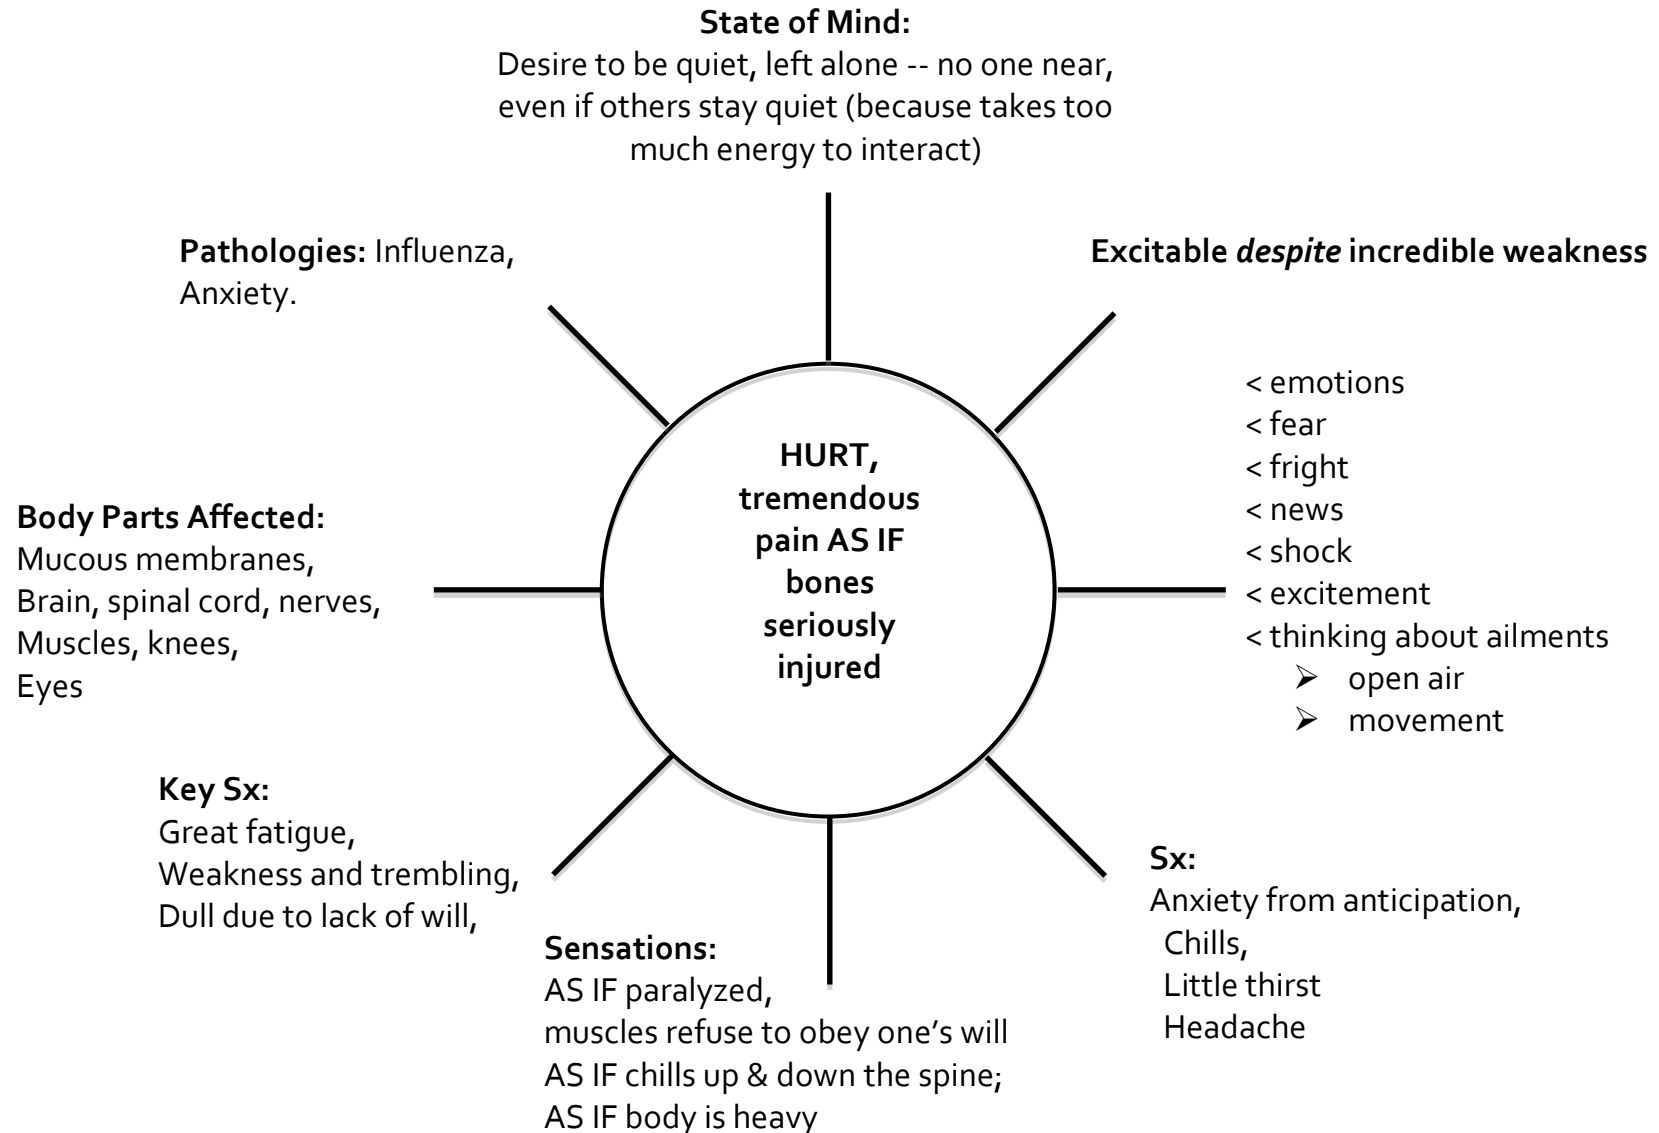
**State of Mind:**
Desire to be quiet, left alone -- no one near, even if others stay quiet (because takes too much energy to interact)

**Excitable *despite* incredible weakness**

< emotions
< fear
< fright
< news
< shock
< excitement
< thinking about ailments
➢ open air
➢ movement

**Sx:**
Anxiety from anticipation,
Chills,
Little thirst
Headache

**Sensations:**
AS IF paralyzed,
muscles refuse to obey one's will
AS IF chills up & down the spine;
AS IF body is heavy

**Key Sx:**
Great fatigue,
Weakness and trembling,
Dull due to lack of will,

**Body Parts Affected:**
Mucous membranes,
Brain, spinal cord, nerves,
Muscles, knees,
Eyes

**Pathologies:** Influenza,
Anxiety.

**HURT, tremendous pain AS IF bones seriously injured**